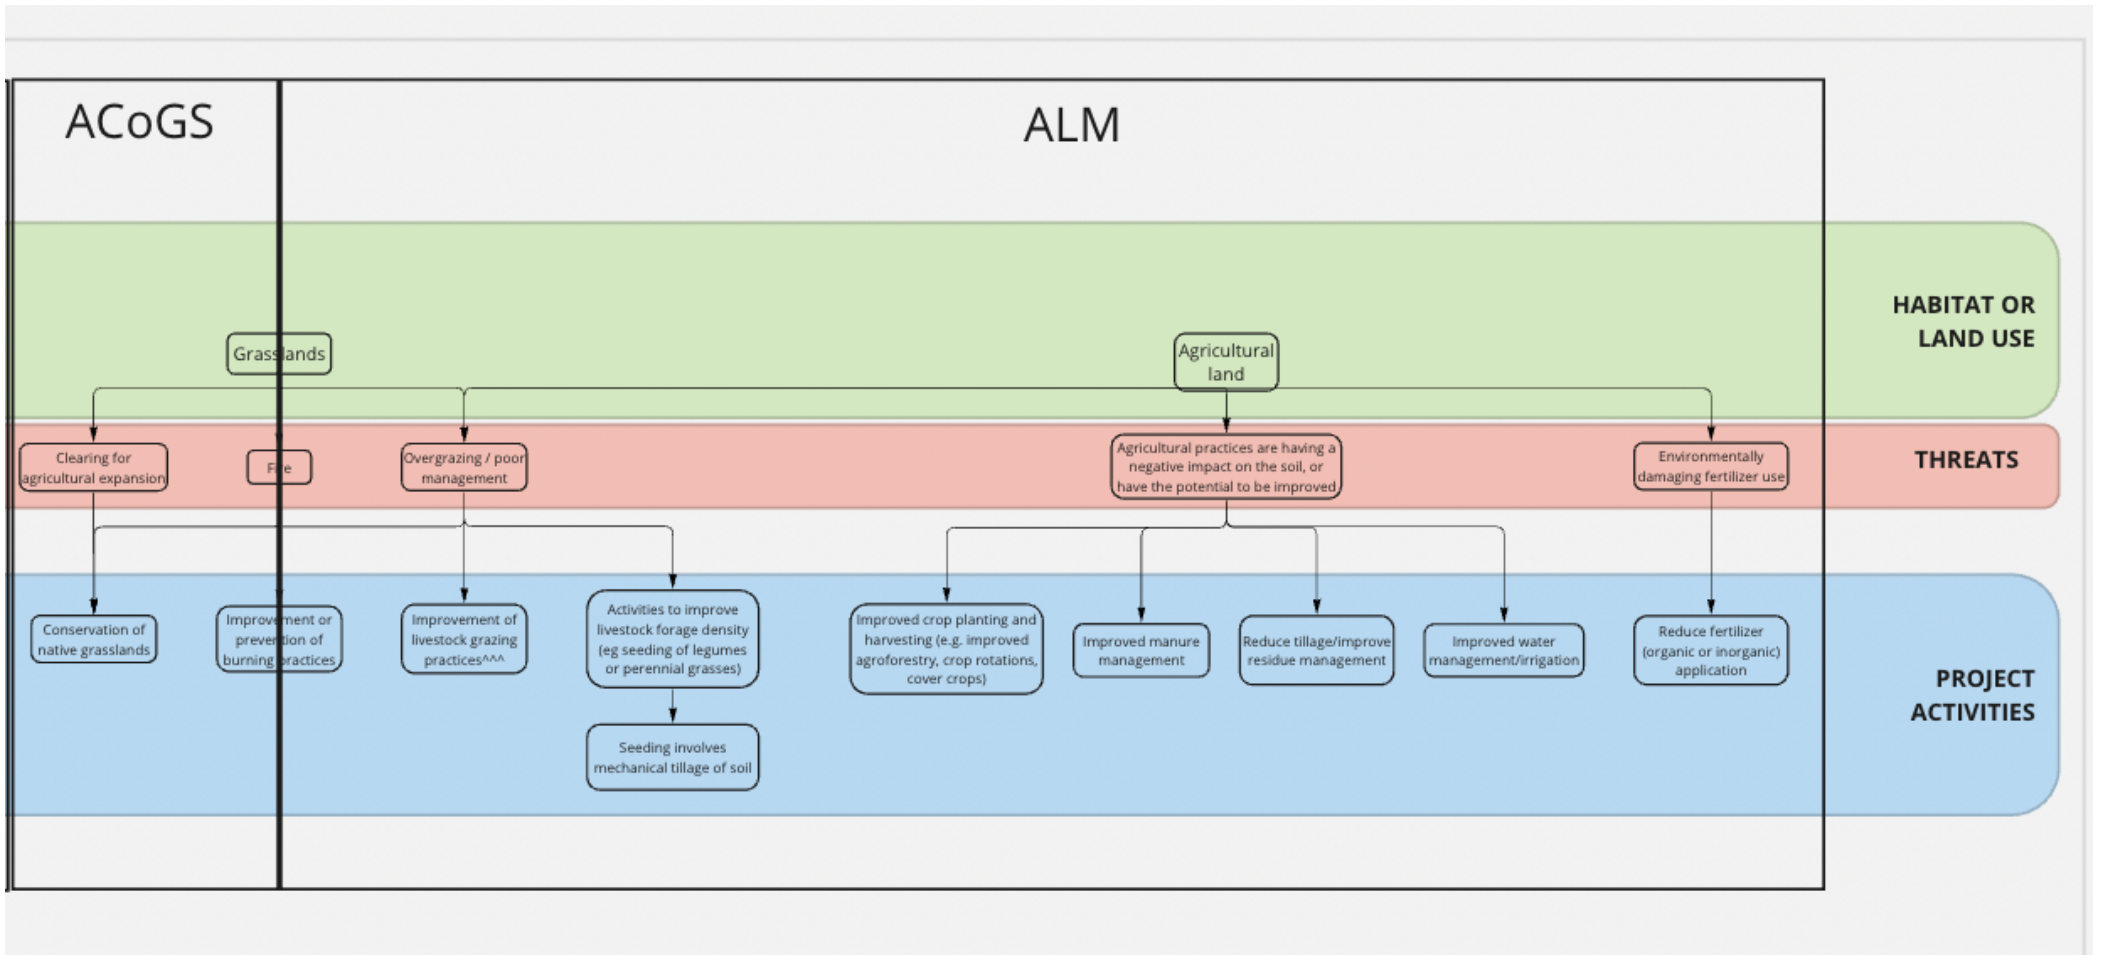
ACoGS

ALM

HABITAT OR LAND USE

Grasslands

Agricultural land

THREATS

Clearing for agricultural expansion

Fire

Overgrazing / poor management

Agricultural practices are having a negative impact on the soil, or have the potential to be improved

Environmentally damaging fertilizer use

PROJECT ACTIVITIES

Conservation of native grasslands

Improvement or prevention of burning practices

Improvement of livestock grazing practices^^^

Activities to improve livestock forage density (eg seeding of legumes or perennial grasses)

Seeding involves mechanical tillage of soil

Improved crop planting and harvesting (e.g. improved agroforestry, crop rotations, cover crops)

Improved manure management

Reduce tillage/improve residue management

Improved water management/irrigation

Reduce fertilizer (organic or inorganic) application